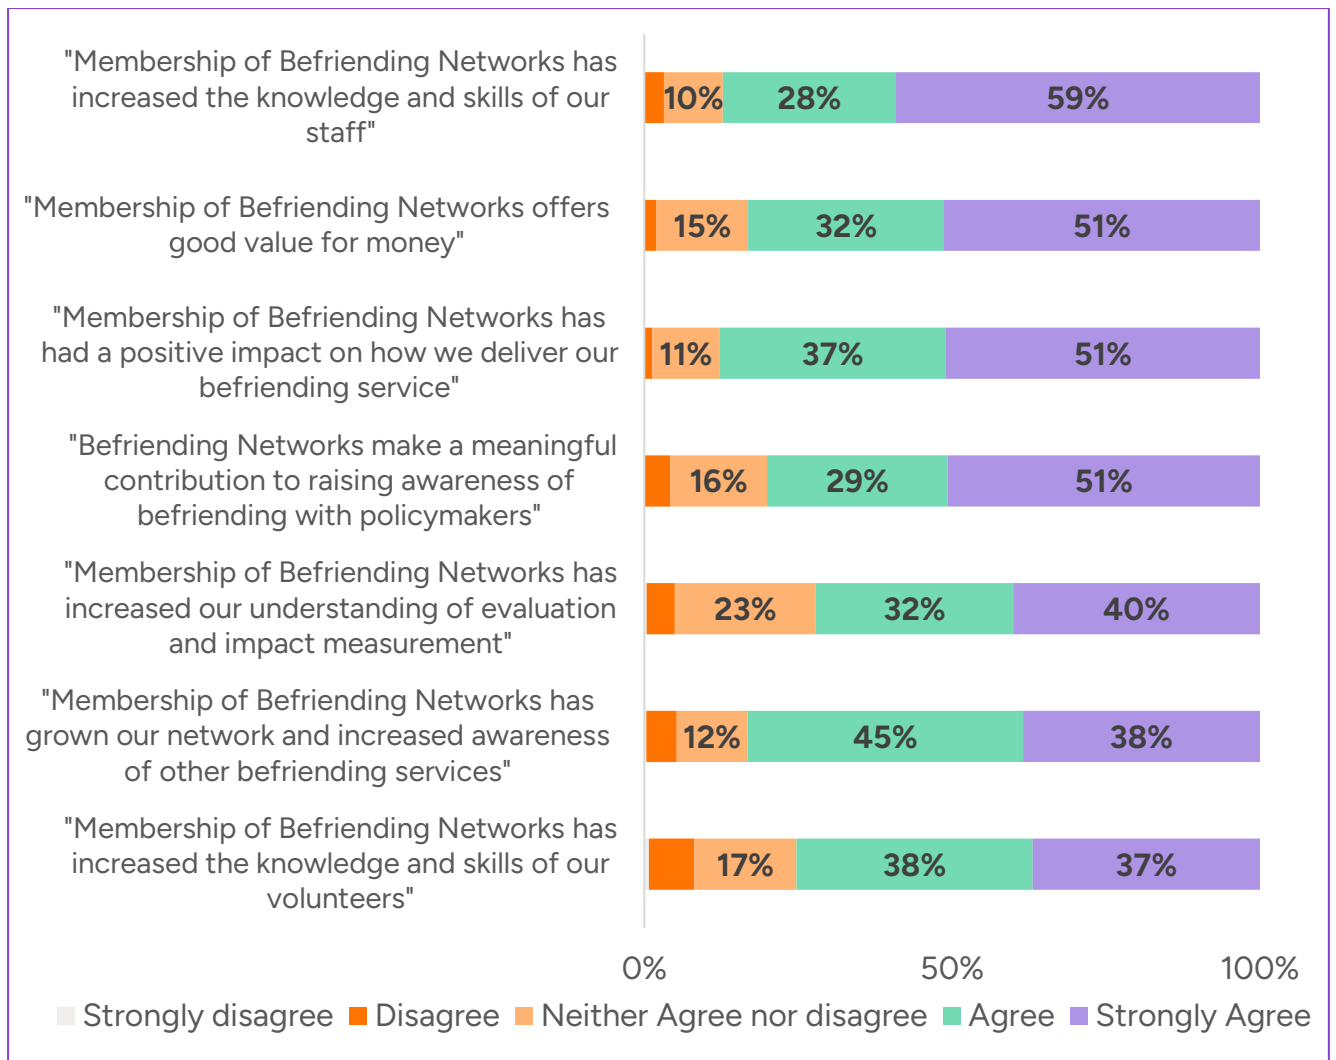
"Membership of Befriending Networks has increased the knowledge and skills of our staff"

10% 28% 59%

"Membership of Befriending Networks offers good value for money"

15% 32% 51%

"Membership of Befriending Networks has had a positive impact on how we deliver our befriending service"

11% 37% 51%

"Befriending Networks make a meaningful contribution to raising awareness of befriending with policymakers"

16% 29% 51%

"Membership of Befriending Networks has increased our understanding of evaluation and impact measurement"

23% 32% 40%

"Membership of Befriending Networks has grown our network and increased awareness of other befriending services"

12% 45% 38%

"Membership of Befriending Networks has increased the knowledge and skills of our volunteers"

17% 38% 37%

0% 50% 100%

Strongly disagree Disagree Neither Agree nor disagree Agree Strongly Agree